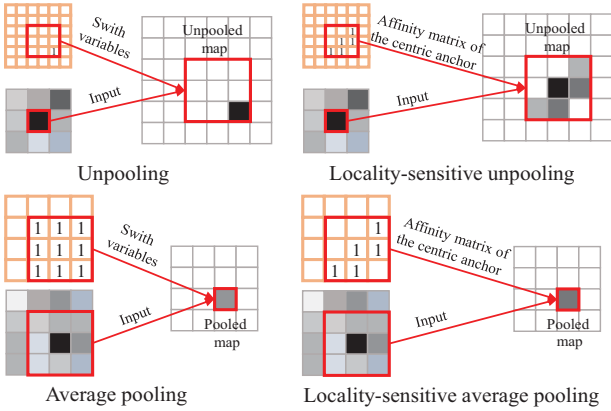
Swith variables

1

Unpooled map

Input

Unpooling

Affinity matrix of the centric anchor

1 1
1

Unpooled map

Input

Locality-sensitive unpooling

1 1 1
1 1 1
1 1 1

Swith variables

Input

Pooled map

Average pooling

Affinity matrix of the centric anchor

1
1 1
1 1

Input

Pooled map

Locality-sensitive average pooling